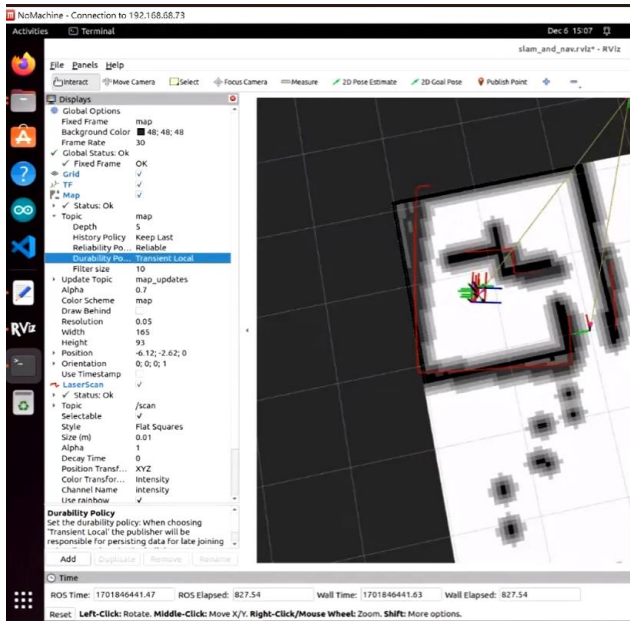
NoMachine - Connection to 192.168.68.73

Activities Terminal Dec 6 15:07

slam_and_nav.rviz* - RViz

File Panels Help

Interact Move Camera Select Focus Camera Measure 2D Pose Estimate 2D Goal Pose Publish Point

Displays

| | |
|---|---|
| Global Options | |
| Fixed Frame | map |
| Background Color | 48; 48; 48 |
| Frame Rate | 30 |
| ✓ Global Status: Ok | |
| ✓ Fixed Frame | OK |
| Grid | ✓ |
| TF | ✓ |
| Map | ✓ |
| ✓ Status: Ok | |
| Topic | map |
| Depth | 5 |
| History Policy | Keep Last |
| Reliability Po... | Reliable |
| Durability Po... | Transient Local |
| Filter size | 10 |
| Update Topic | map_updates |
| Alpha | 0.7 |
| Color Scheme | map |
| Draw Behind | |
| Resolution | 0.05 |
| Width | 165 |
| Height | 93 |
| Position | -6.12; -2.62; 0 |
| Orientation | 0; 0; 0; 1 |
| Use Timestamp | |
| LaserScan | ✓ |
| ✓ Status: Ok | |
| Topic | /scan |
| Selectable | ✓ |
| Style | Flat Squares |
| Size (m) | 0.01 |
| Alpha | 1 |
| Decay Time | 0 |
| Position Transf... | XYZ |
| Color Transfor... | Intensity |
| Channel Name | intensity |
| Use rainbow | ✓ |

Durability Policy
Set the durability policy: When choosing 'Transient Local' the publisher will be responsible for persisting data for late joining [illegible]

Add Duplicate Remove Rename

Time

ROS Time: 1701846441.47 ROS Elapsed: 827.54 Wall Time: 1701846441.63 Wall Elapsed: 827.54

Reset Left-Click: Rotate. Middle-Click: Move X/Y. Right-Click/Mouse Wheel: Zoom. Shift: More options.